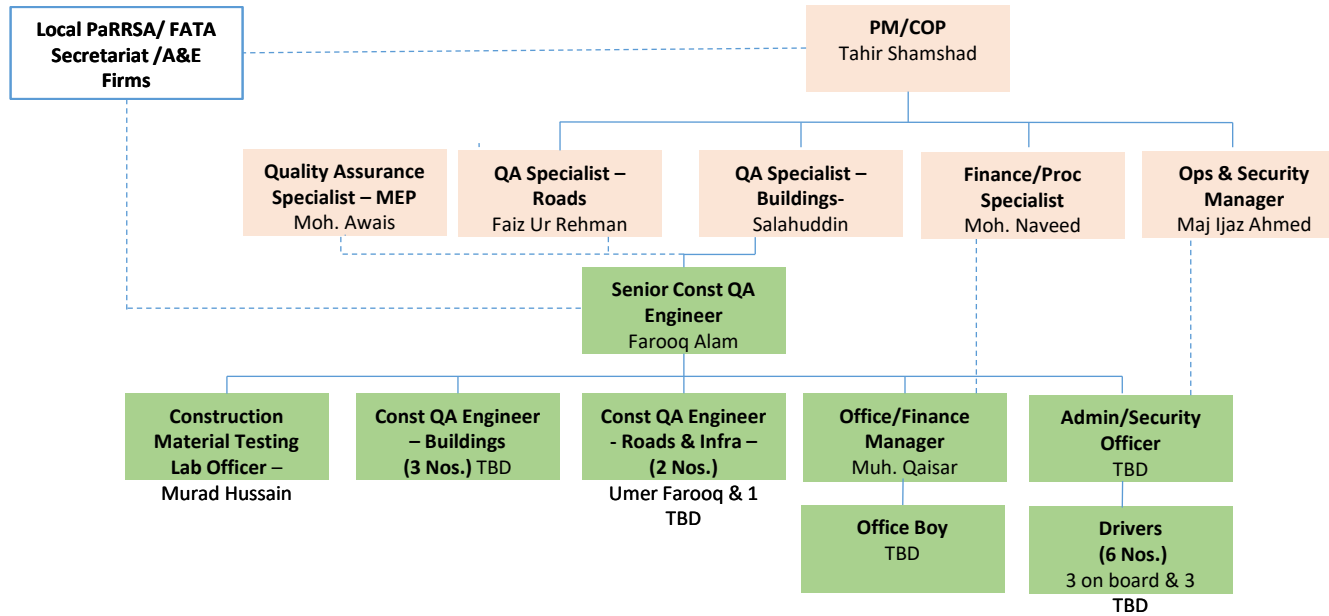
Local PaRRSA/ FATA Secretariat /A&E Firms

PM/COP
Tahir Shamshad

Quality Assurance Specialist – MEP
Moh. Awais

QA Specialist – Roads
Faiz Ur Rehman

QA Specialist – Buildings-
Salahuddin

Finance/Proc Specialist
Moh. Naveed

Ops & Security Manager
Maj Ijaz Ahmed

Senior Const QA Engineer
Farooq Alam

Construction Material Testing Lab Officer – Murad Hussain

Const QA Engineer – Buildings (3 Nos.) TBD

Const QA Engineer - Roads & Infra – (2 Nos.)
Umer Farooq & 1 TBD

Office/Finance Manager
Muh. Qaisar

Admin/Security Officer
TBD

Office Boy
TBD

Drivers (6 Nos.)
3 on board & 3 TBD